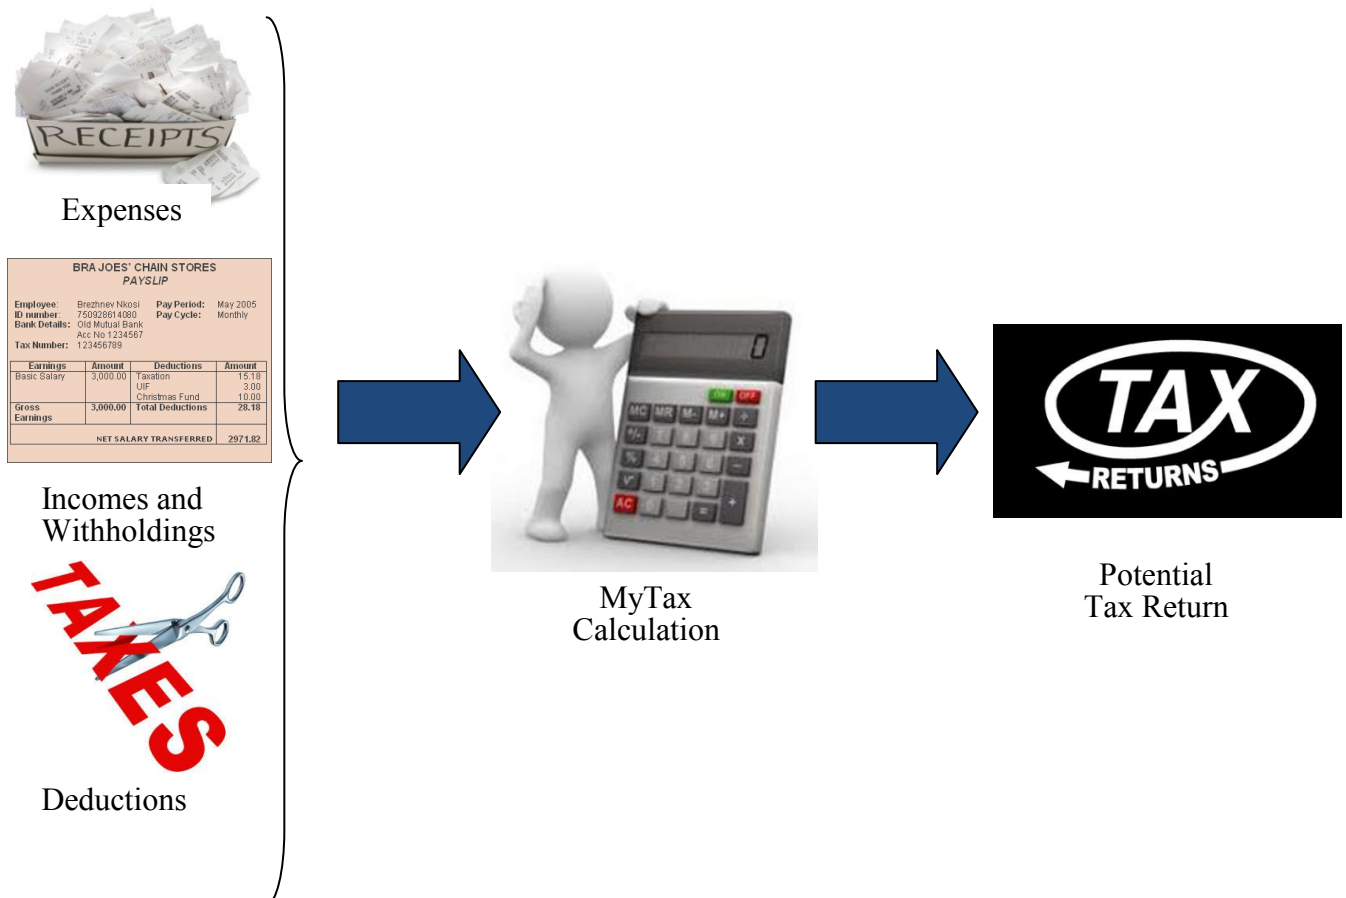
RECEIPTS

Expenses

BRA JOES' CHAIN STORES
PAYSLIP

Employee: Brezhnev Nkosi Pay Period: May 2005
ID number: 750928614080 Pay Cycle: Monthly
Bank Details: Old Mutual Bank
Acc No 1234567
Tax Number: 123456789

| Earnings | Amount | Deductions | Amount |
|---|---|---|---|
| Basic Salary | 3,000.00 | Taxation<br>UIF<br>Christmas Fund | 15.18<br>3.00<br>10.00 |
| Gross Earnings | 3,000.00 | Total Deductions | 28.18 |
| | | NET SALARY TRANSFERRED | 2971.82 |

Incomes and Withholdings

TAXES

Deductions

0

ON OFF
MC MR M- M+ ÷
+/- 7 8 9 x
% 4 5 6 -
√ 1 2 3 +
AC 0 . =

MyTax Calculation

TAX
RETURNS

Potential Tax Return